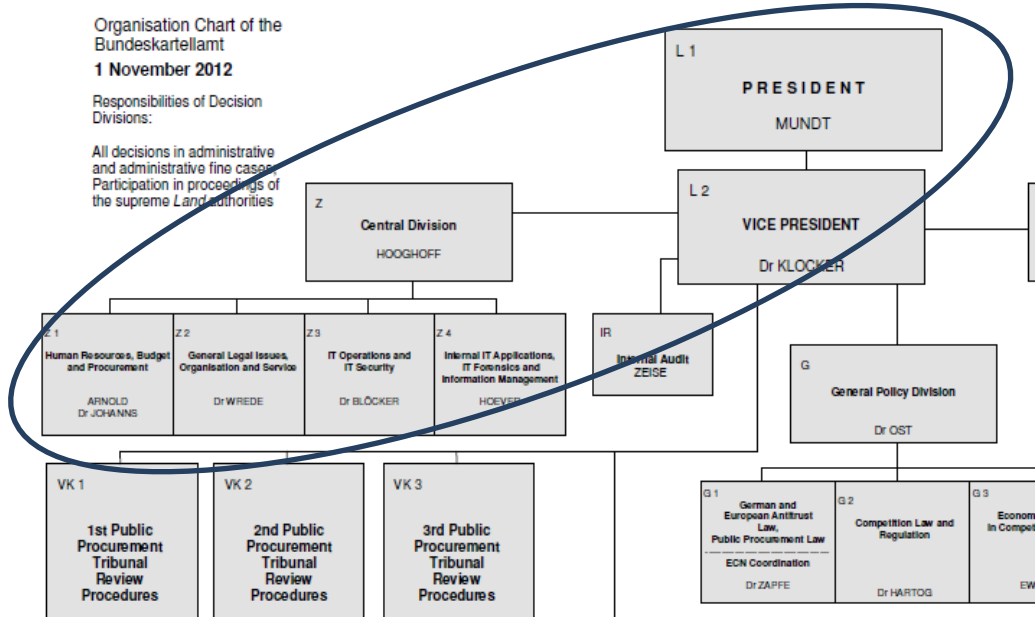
Organisation Chart of the Bundeskartellamt

1 November 2012

Responsibilities of Decision Divisions:

All decisions in administrative and administrative fine cases; Participation in proceedings of the supreme *Land* authorities

L 1

PRESIDENT

MUNDT

Z

Central Division

HOOGHOFF

L 2

VICE PRESIDENT

Dr KLOCKER

Z 1

Human Resources, Budget and Procurement

ARNOLD
Dr JOHANNS

Z 2

General Legal Issues, Organisation and Service

Dr WREDE

Z 3

IT Operations and IT Security

Dr BLÖCKER

Z 4

Internal IT Applications, IT Forensics and Information Management

HOEVER

IR

Internal Audit

ZEISE

G

General Policy Division

Dr OST

VK 1

1st Public Procurement Tribunal Review Procedures

VK 2

2nd Public Procurement Tribunal Review Procedures

VK 3

3rd Public Procurement Tribunal Review Procedures

G 1

German and European Antitrust Law, Public Procurement Law

ECN Coordination

Dr ZAPFE

G 2

Competition Law and Regulation

Dr HARTOG

G 3

Econom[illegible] in Compet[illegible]

EW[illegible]